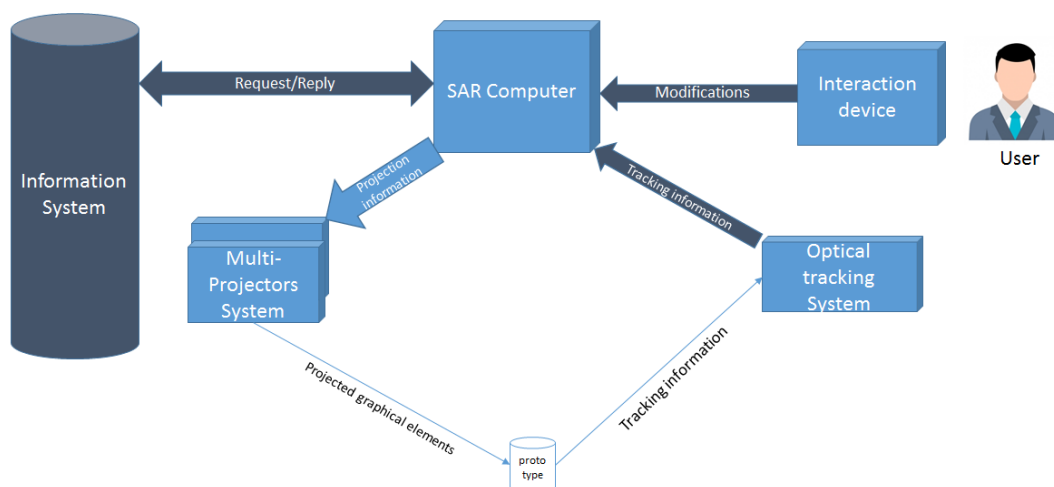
Information System

Request/Reply

SAR Computer

Modifications

Interaction device

User

Projection information

Tracking information

Multi-Projectors System

Optical tracking System

Projected graphical elements

Tracking information

proto type